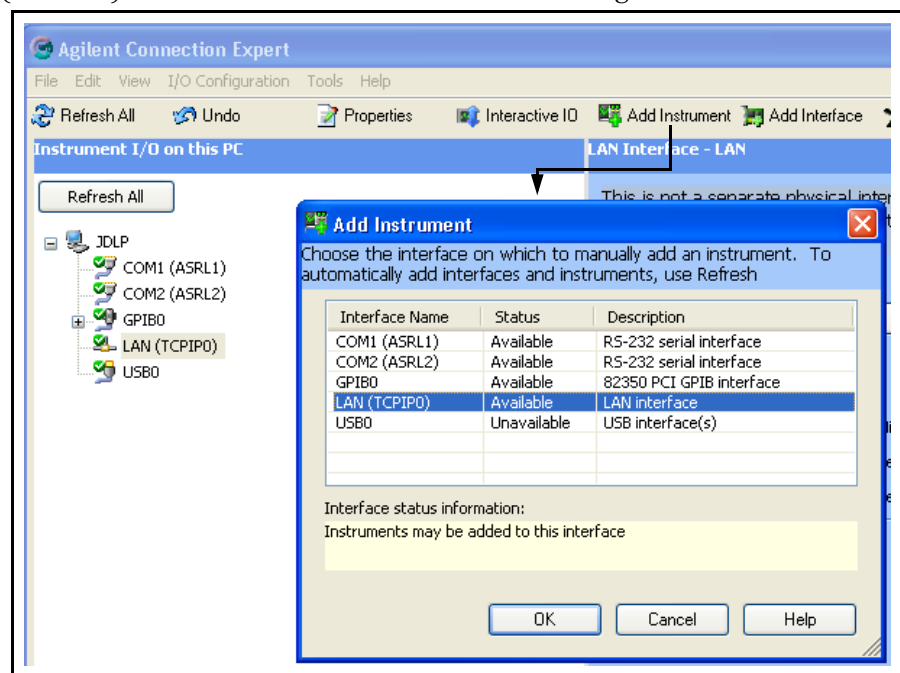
Agilent Connection Expert

File Edit View I/O Configuration Tools Help

Refresh All Undo Properties Interactive IO Add Instrument Add Interface

Instrument I/O on this PC

Refresh All

JDLP
COM1 (ASRL1)
COM2 (ASRL2)
GPIB0
LAN (TCPIP0)
USB0

LAN Interface - LAN

This is not a separate physical inter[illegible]

Add Instrument

Choose the interface on which to manually add an instrument. To automatically add interfaces and instruments, use Refresh

| Interface Name | Status | Description |
|---|---|---|
| COM1 (ASRL1) | Available | RS-232 serial interface |
| COM2 (ASRL2) | Available | RS-232 serial interface |
| GPIB0 | Available | 82350 PCI GPIB interface |
| LAN (TCPIP0) | Available | LAN interface |
| USB0 | Unavailable | USB interface(s) |

Interface status information:
Instruments may be added to this interface

OK Cancel Help